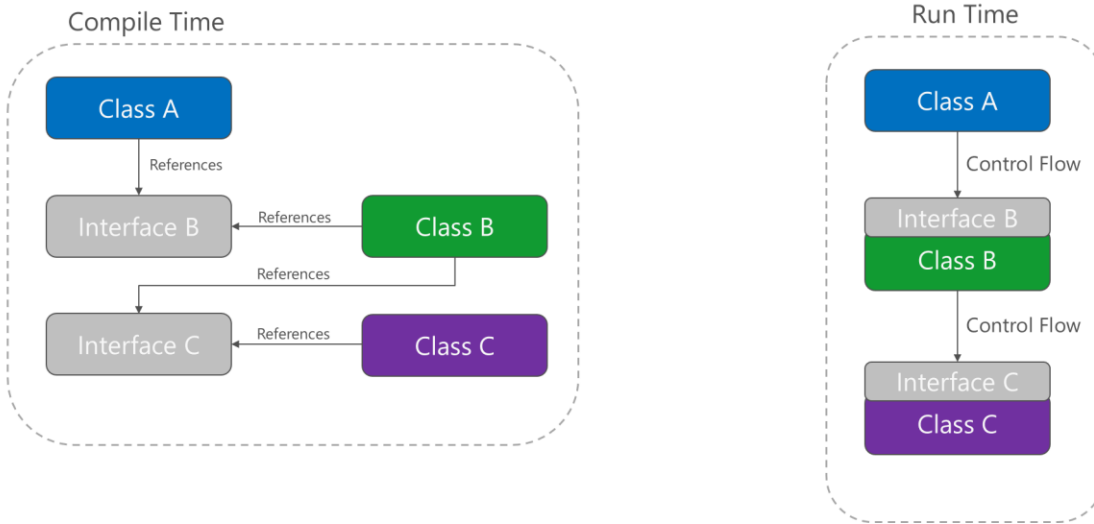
Compile Time

Class A

References

Interface B

References

Class B

References

Interface C

References

Class C

Run Time

Class A

Control Flow

Interface B

Class B

Control Flow

Interface C

Class C